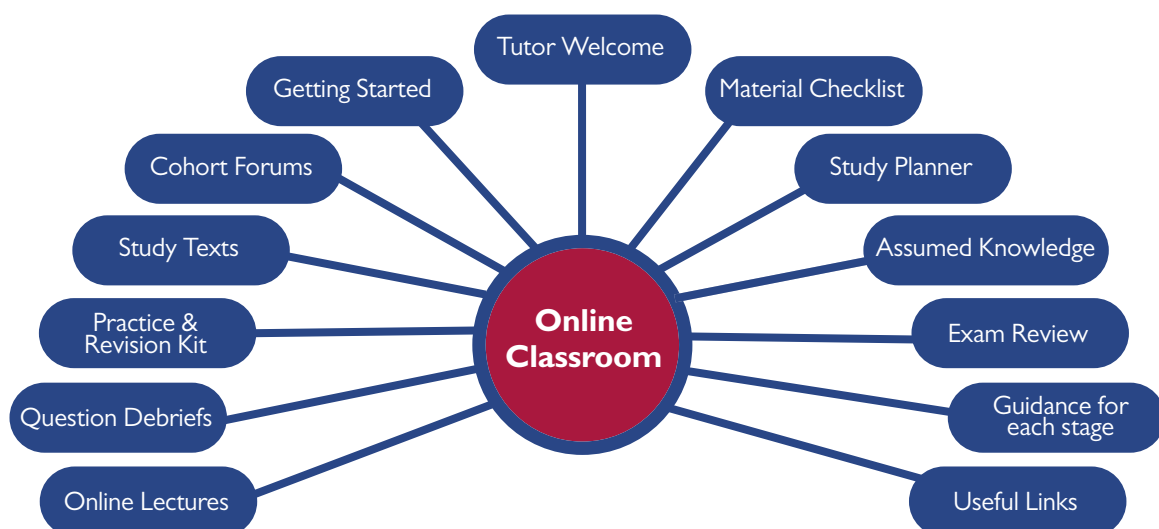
Tutor Welcome

Getting Started

Material Checklist

Cohort Forums

Study Planner

Study Texts

Assumed Knowledge

Practice & Revision Kit

Online Classroom

Exam Review

Question Debriefs

Guidance for each stage

Online Lectures

Useful Links